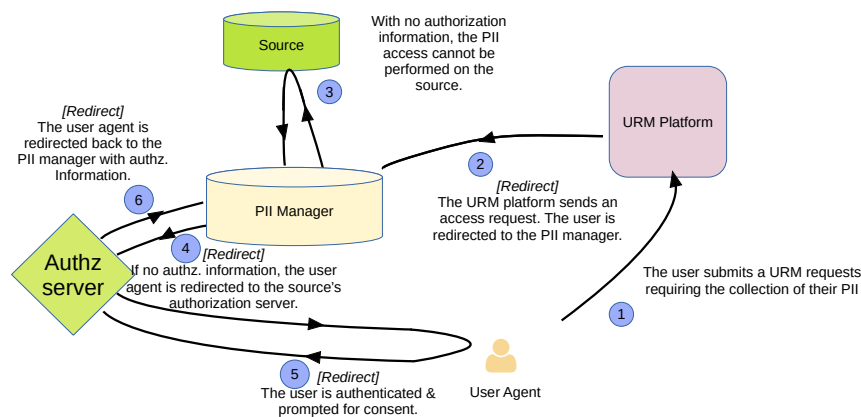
Source

With no authorization information, the PII access cannot be performed on the source.

3

[Redirect]
The user agent is redirected back to the PII manager with authz. Information.

URM Platform

2

[Redirect]
The URM platform sends an access request. The user is redirected to the PII manager.

6

PII Manager

4

[Redirect]
If no authz. information, the user agent is redirected to the source's authorization server.

Authz server

The user submits a URM requests requiring the collection of their PII

1

5

[Redirect]
The user is authenticated & prompted for consent.

User Agent